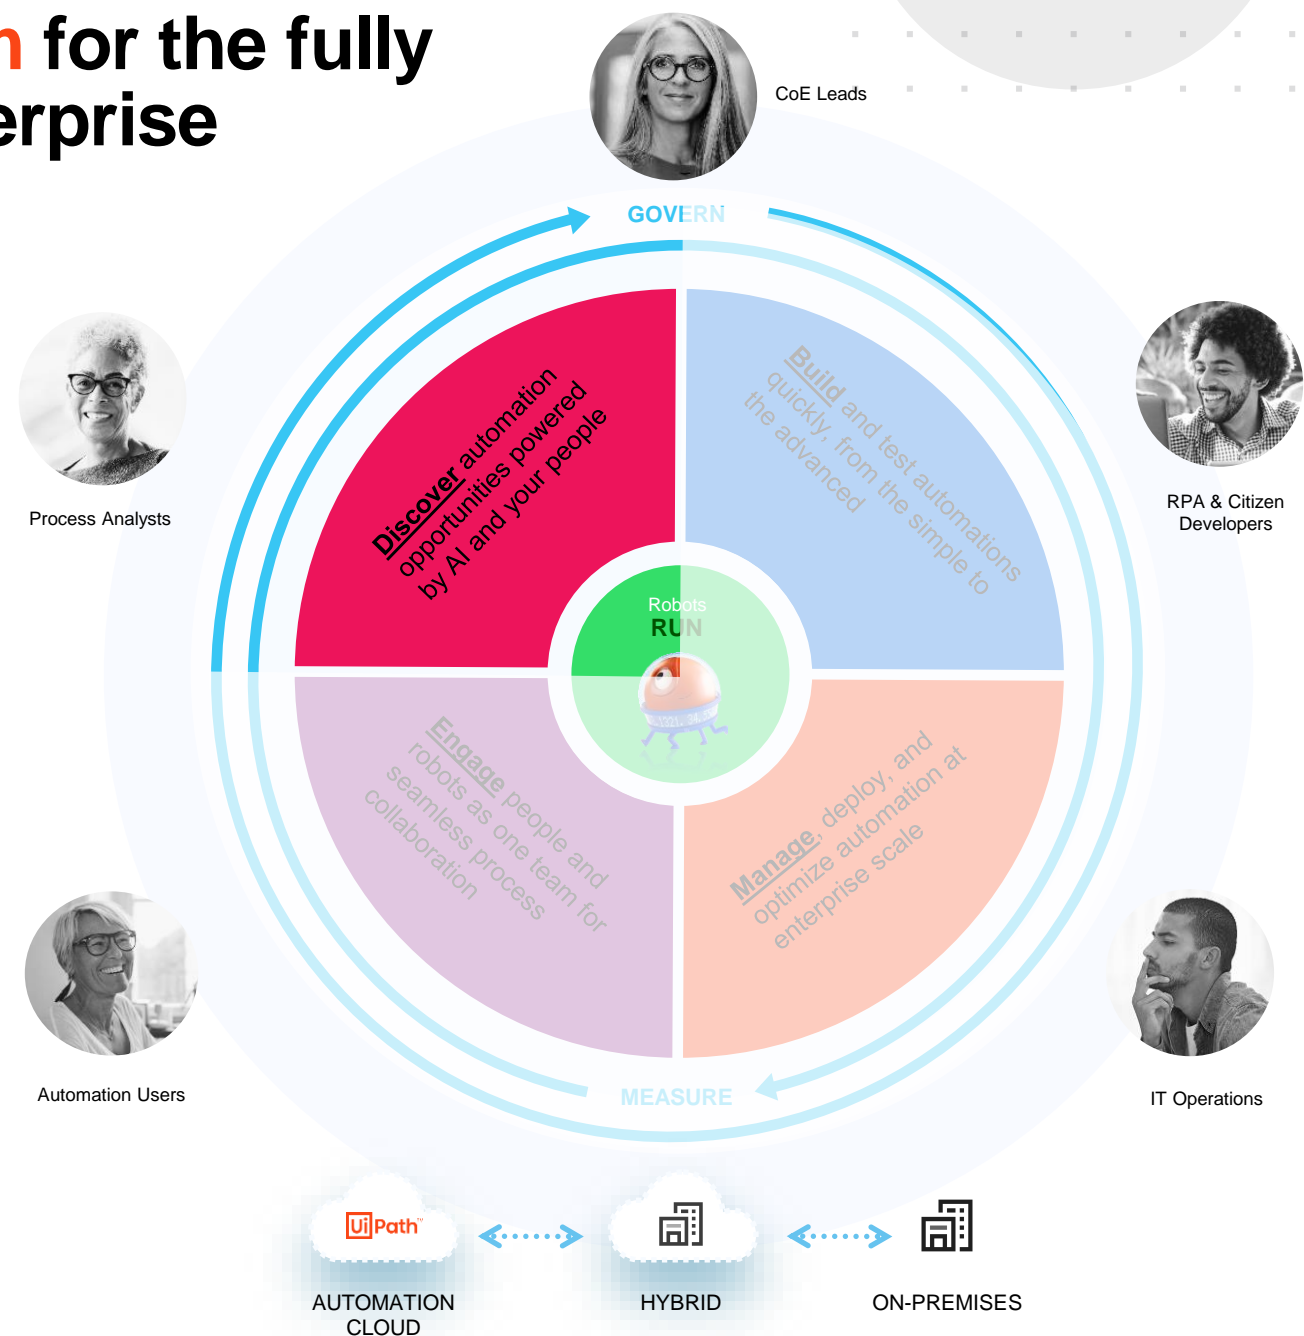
n for the fully
erprise

CoE Leads

GOVERN

Process Analysts

RPA & Citizen Developers

Discover automation opportunities powered by AI and your people

Build and test automations quickly, from the simple to the advanced

Robots
RUN

Engage people and robots as one team for seamless process collaboration

Manage, deploy, and optimize automation at enterprise scale

Automation Users

IT Operations

MEASURE

UiPath

AUTOMATION CLOUD

HYBRID

ON-PREMISES